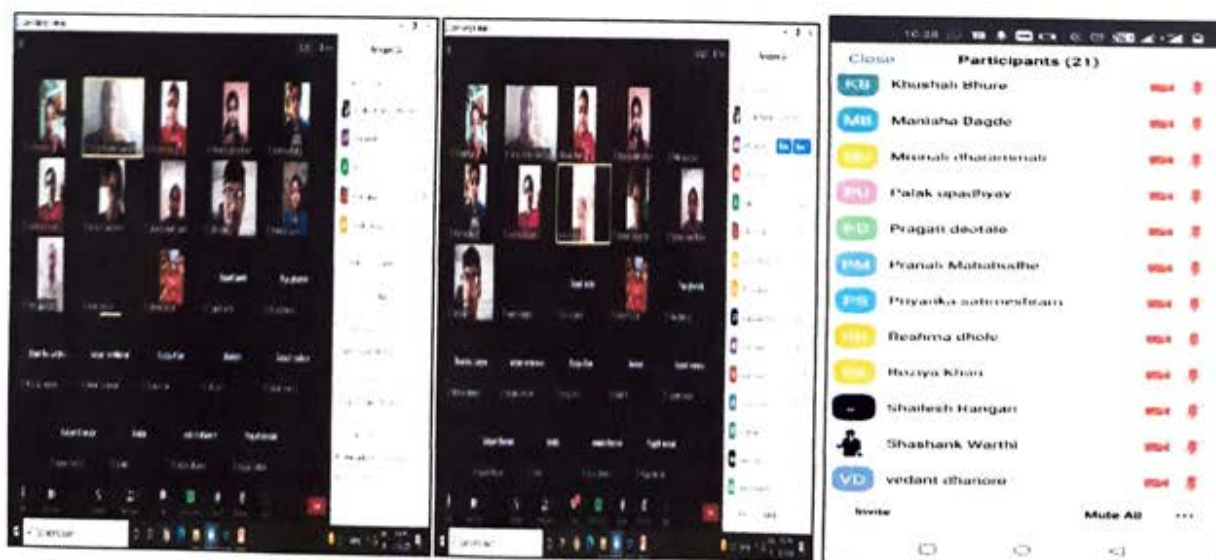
Close Participants (21)

KB Khushali Bhure

MB Manisha Bagde

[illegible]

PU Palak upadhyay

PD Pragati deotale

PM Pranali Mahabadhe

PS Priyanka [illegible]

RH Reshma dhole

RK Roziya Khan

Shailesh Hangari

Shashank Warthi

VD vedant dhanore

Invite

Mute All

...